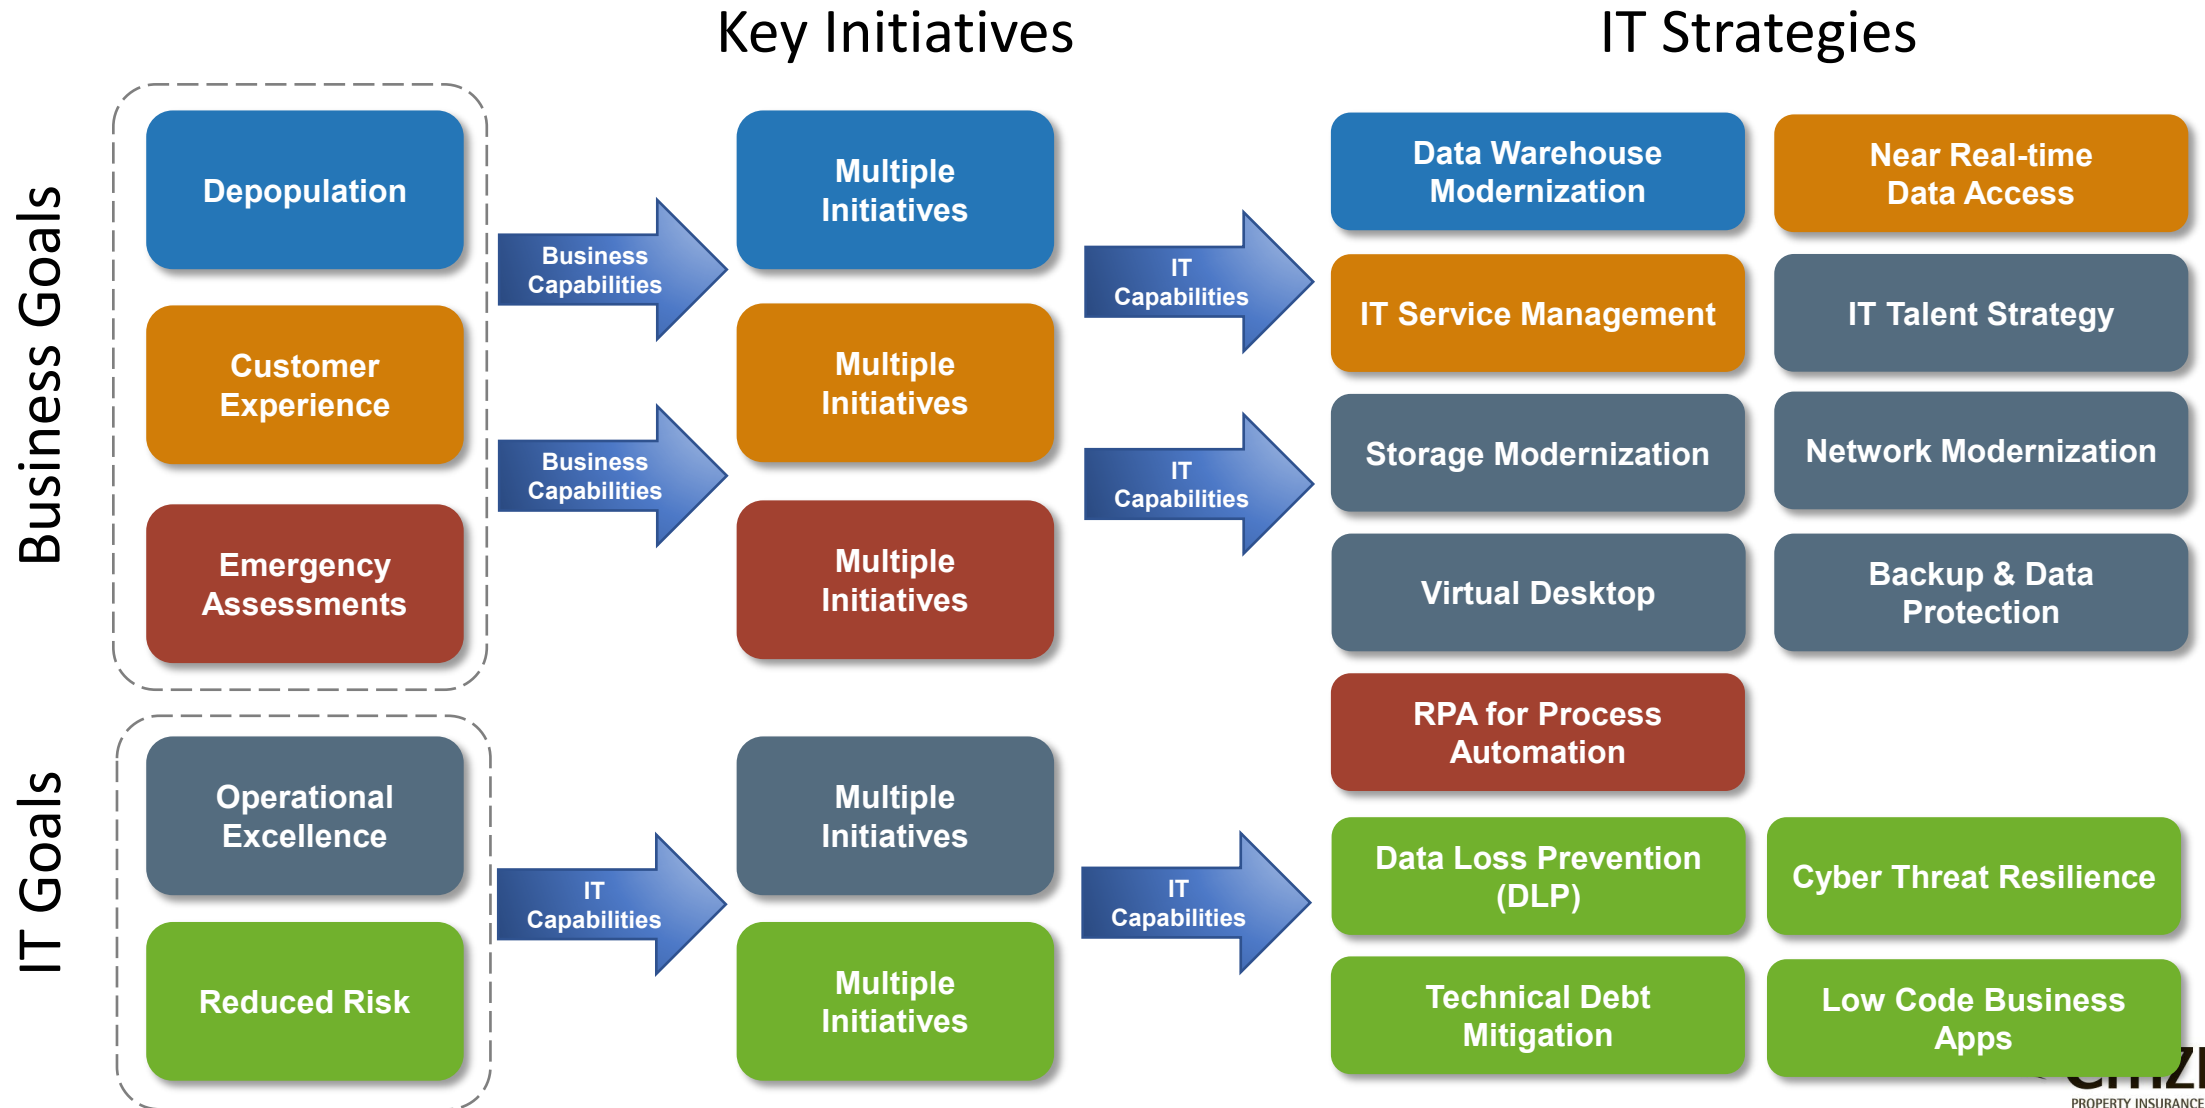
Key Initiatives

IT Strategies

Business Goals

Depopulation

Customer Experience

Emergency Assessments

Business Capabilities

Business Capabilities

Multiple Initiatives

Multiple Initiatives

Multiple Initiatives

IT Capabilities

IT Capabilities

Data Warehouse Modernization

Near Real-time Data Access

IT Service Management

IT Talent Strategy

Storage Modernization

Network Modernization

Virtual Desktop

Backup & Data Protection

RPA for Process Automation

IT Goals

Operational Excellence

Reduced Risk

IT Capabilities

Multiple Initiatives

Multiple Initiatives

IT Capabilities

Data Loss Prevention (DLP)

Cyber Threat Resilience

Technical Debt Mitigation

Low Code Business Apps

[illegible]
PROPERTY INSURANCE